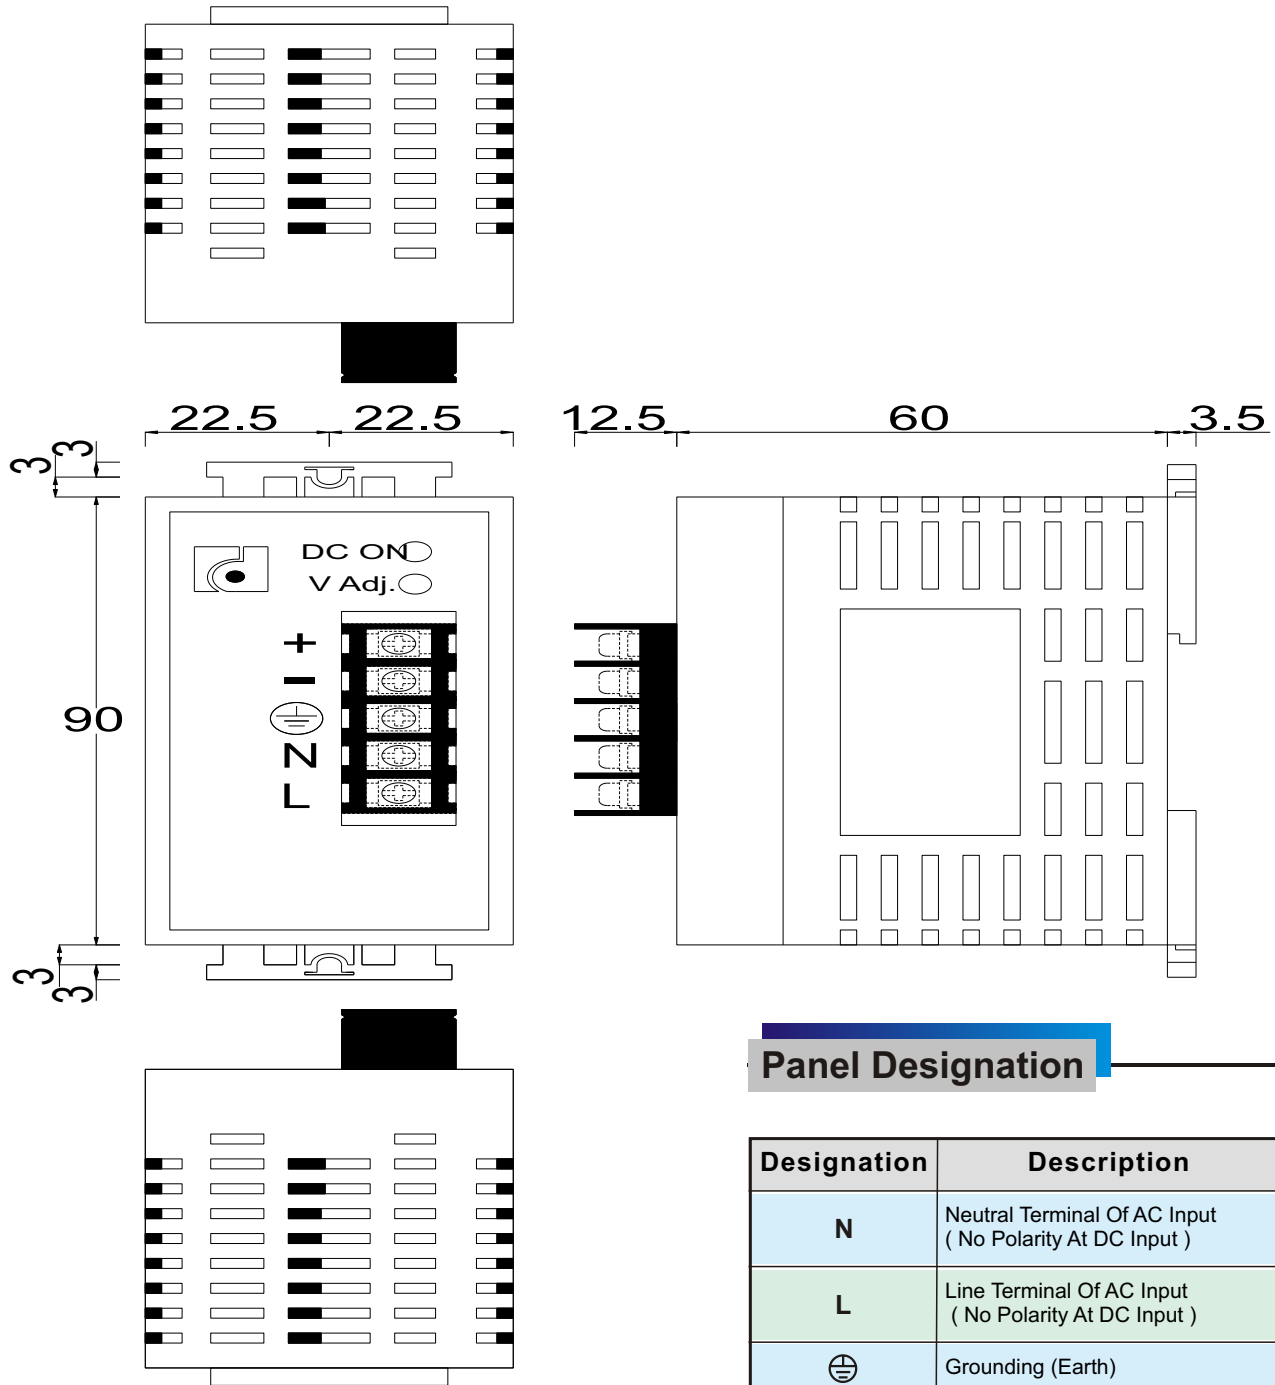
22.5 22.5 12.5 60 3.5

3 3

90

3 3

DC ON

V Adj.

+

−

⏚

N

L

Panel Designation

| Designation | Description |
|---|---|
| N | Neutral Terminal Of AC Input ( No Polarity At DC Input ) |
| L | Line Terminal Of AC Input ( No Polarity At DC Input ) |
| ⏚ | Grounding (Earth) |